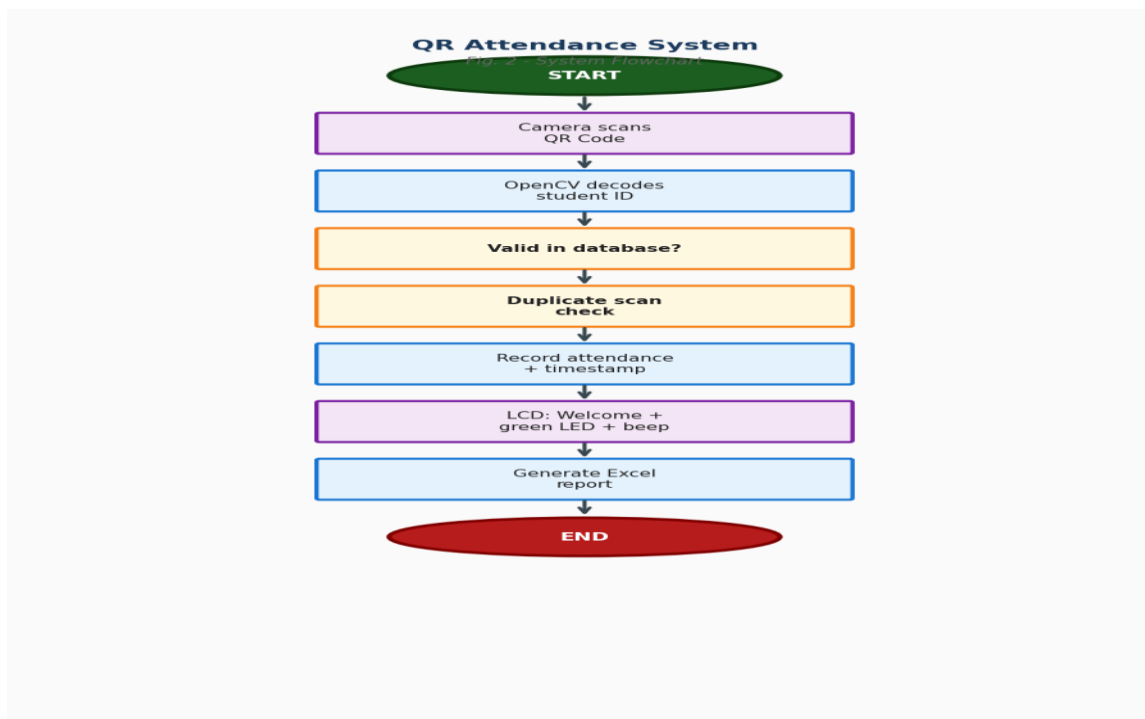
QR Attendance System

Fig. 2 - System Flowchart

START

Camera scans QR Code

OpenCV decodes student ID

Valid in database?

Duplicate scan check

Record attendance + timestamp

LCD: Welcome + green LED + beep

Generate Excel report

END